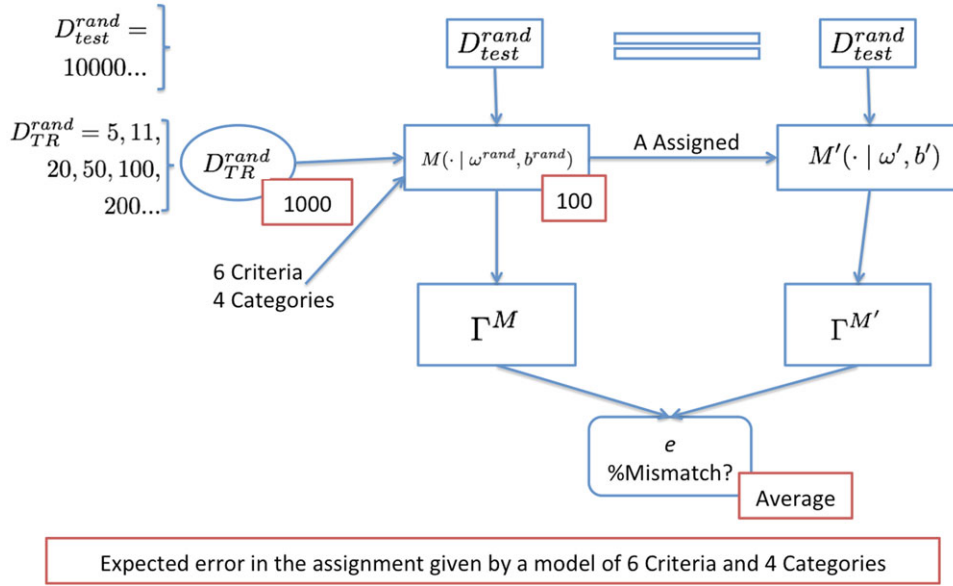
$D_{test}^{rand} =$ 10000...

$D_{TR}^{rand} = 5, 11, 20, 50, 100, 200...$

$D_{test}^{rand}$

$D_{test}^{rand}$

$D_{TR}^{rand}$

1000

$M(\cdot \mid \omega^{rand}, b^{rand})$

100

A Assigned

$M'(\cdot \mid \omega', b')$

6 Criteria
4 Categories

$\Gamma^{M}$

$\Gamma^{M'}$

e
%Mismatch?

Average

Expected error in the assignment given by a model of 6 Criteria and 4 Categories